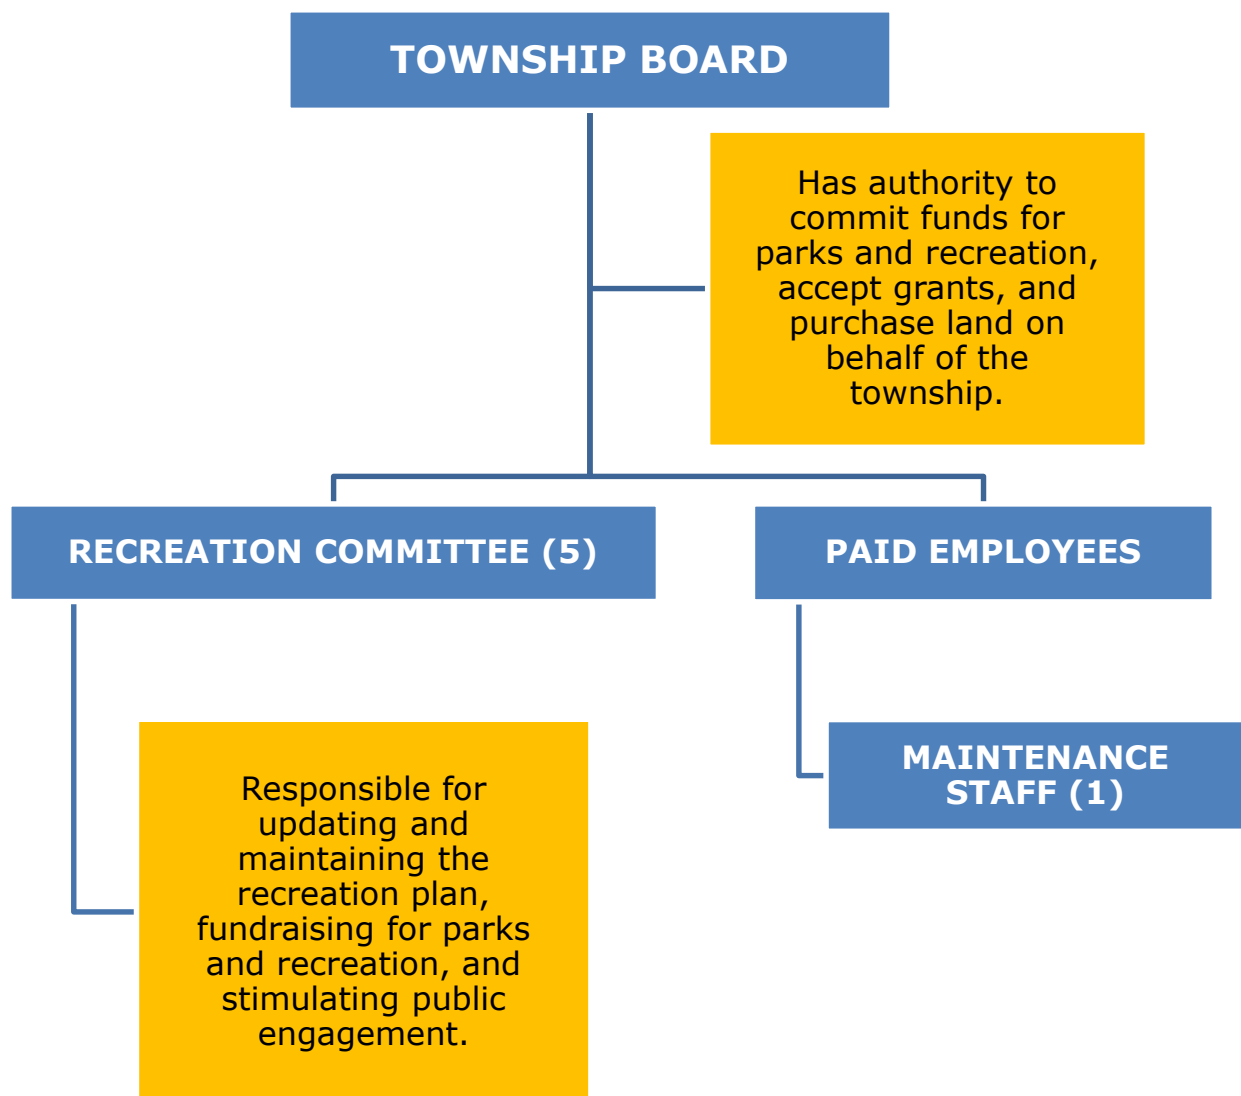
TOWNSHIP BOARD

Has authority to commit funds for parks and recreation, accept grants, and purchase land on behalf of the township.

RECREATION COMMITTEE (5)

PAID EMPLOYEES

Responsible for updating and maintaining the recreation plan, fundraising for parks and recreation, and stimulating public engagement.

MAINTENANCE STAFF (1)